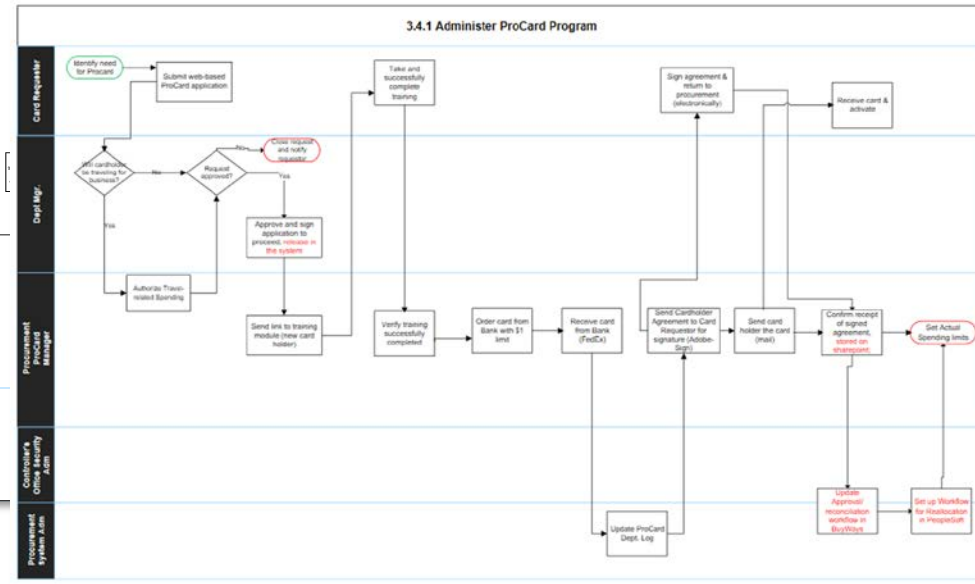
3.4.1 Administer ProCard Program

Card Requester

Identify need for Procard

Submit web-based ProCard application

Take and successfully complete training

Sign agreement & return to procurement (electronically)

Receive card & activate

Dept Mgr.

Will cardholder be traveling for business?

No

Request approved?

No

Close request and notify requestor

Yes

Yes

Approve and sign application to proceed; release in the system

Procurement ProCard Manager

Authorize Travel-related Spending

Send link to training module (new card holder)

Verify training successfully completed

Order card from Bank with $1 limit

Receive card from Bank (FedEx)

Send Cardholder Agreement to Card Requestor for signature (Adobe-Sign)

Send card holder the card (mail)

Confirm receipt of signed agreement, stored on sharepoint

Set Actual Spending limits

Controller's Office Security Adm

Procurement System Adm.

Update ProCard Dept. Log

Update Approval/ reconciliation workflow in BuyWays

Set up Workflow for Reallocation in PeopleSoft